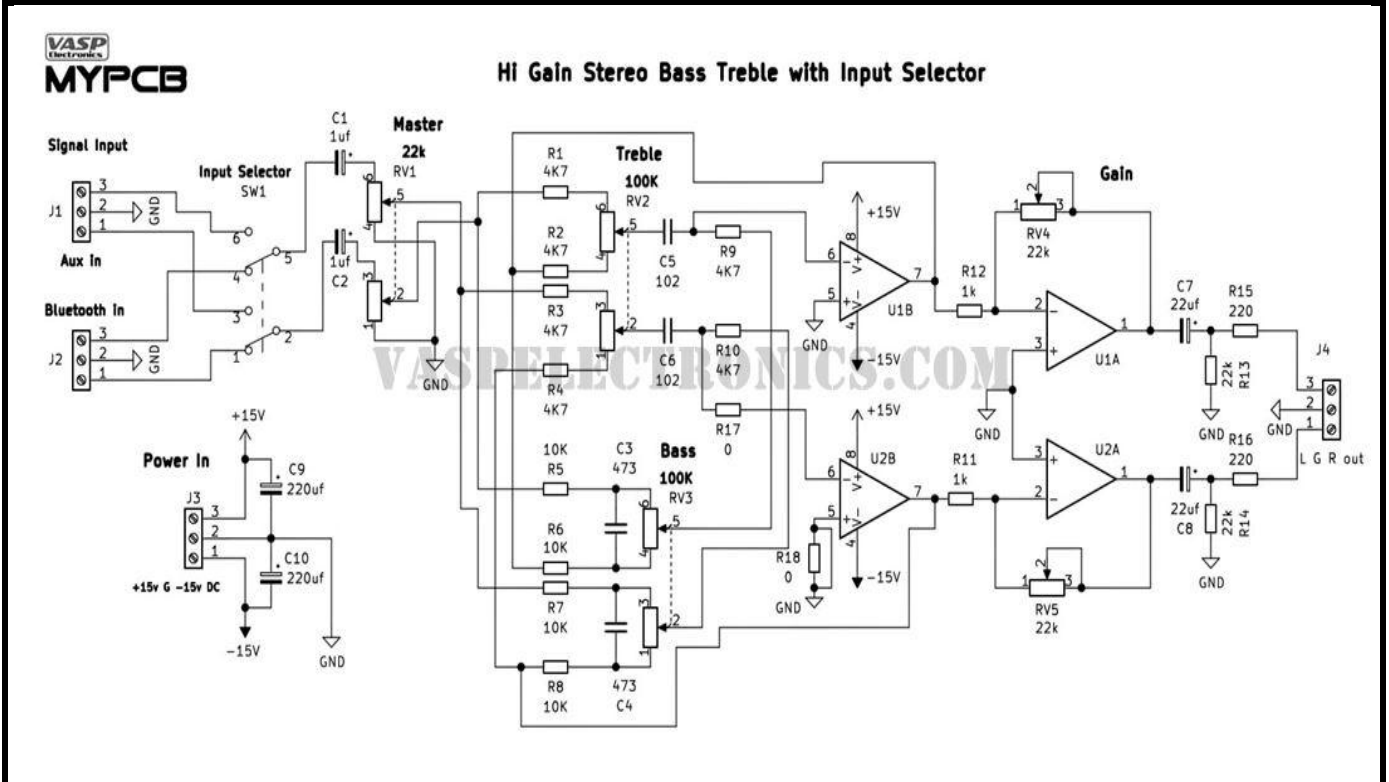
VASP Electronics
MYPCB

Hi Gain Stereo Bass Treble with Input Selector

Signal Input
J1
3
2
1
GND
Aux In

Bluetooth In
J2
3
2
1
GND

Input Selector
SW1
6
5
4
3
2
1

C1
1uf
C2
1uf

Master
22k
RV1
6
5
4
3
2
1
GND

R1
4K7
R2
4K7
R3
4K7
R4
4K7

Treble
100K
RV2
6
5
4
3
2
1

C5
102
C6
102
R9
4K7
R10
4K7
R17
0

R5
10K
R6
10K
R7
10K
R8
10K
C3
473
C4
473

Bass
100K
RV3
6
5
4
3
2
1

+15V
8
6
5
4
7
U1B
GND
-15V

+15V
8
6
5
4
7
U2B
R18
0
GND
-15V

VASPELECTRONICS.COM

R12
1k
R11
1k

Gain
RV4
22k
1
2
3

RV5
22k
1
2
3

U1A
2
3
1
GND

U2A
3
2
1

C7
22uf
C8
22uf
R15
220
R16
220
R13
22k
R14
22k
GND
GND

J4
3
2
1
GND
L G R out

Power In
+15V
J3
3
2
1
C9
220uf
C10
220uf
+15v G -15v DC
-15V
GND